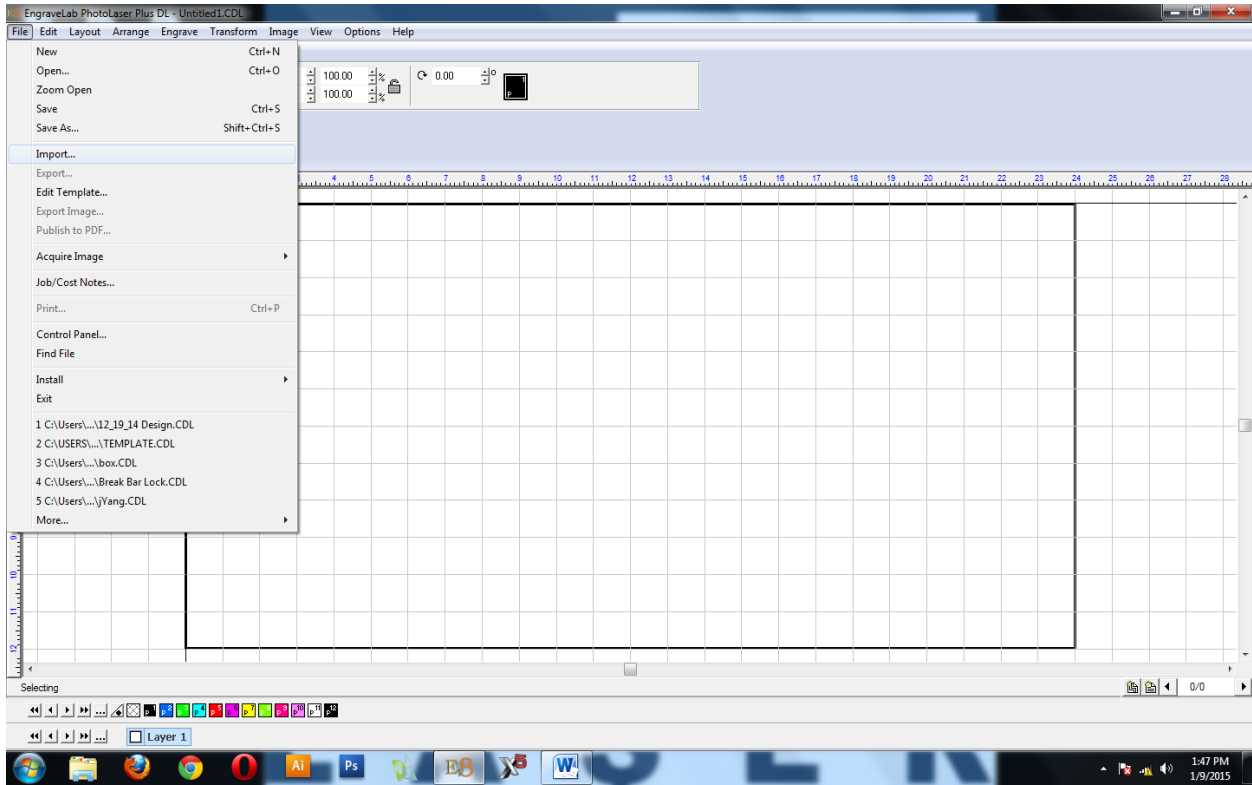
EngraveLab PhotoLaser Plus DL - Untitled1.CDL

File Edit Layout Arrange Engrave Transform Image View Options Help

New Ctrl+N
Open... Ctrl+O
Zoom Open
Save Ctrl+S
Save As... Shift+Ctrl+S
Import...
Export...
Edit Template...
Export Image...
Publish to PDF...
Acquire Image
Job/Cost Notes...
Print... Ctrl+P
Control Panel...
Find File
Install
Exit
1 C:\Users\...\12_19_14 Design.CDL
2 C:\USERS\...\TEMPLATE.CDL
3 C:\Users\...\box.CDL
4 C:\Users\...\Break Bar Lock.CDL
5 C:\Users\...\jYang.CDL
More...

100.00 %
100.00 %
0.00 °

4 5 6 7 8 9 10 11 12 13 14 15 16 17 18 19 20 21 22 23 24 25 26 27 28

9
10
11
12

Selecting
0/0

Layer 1

Ai Ps E8 X5 W

1:47 PM
1/9/2015